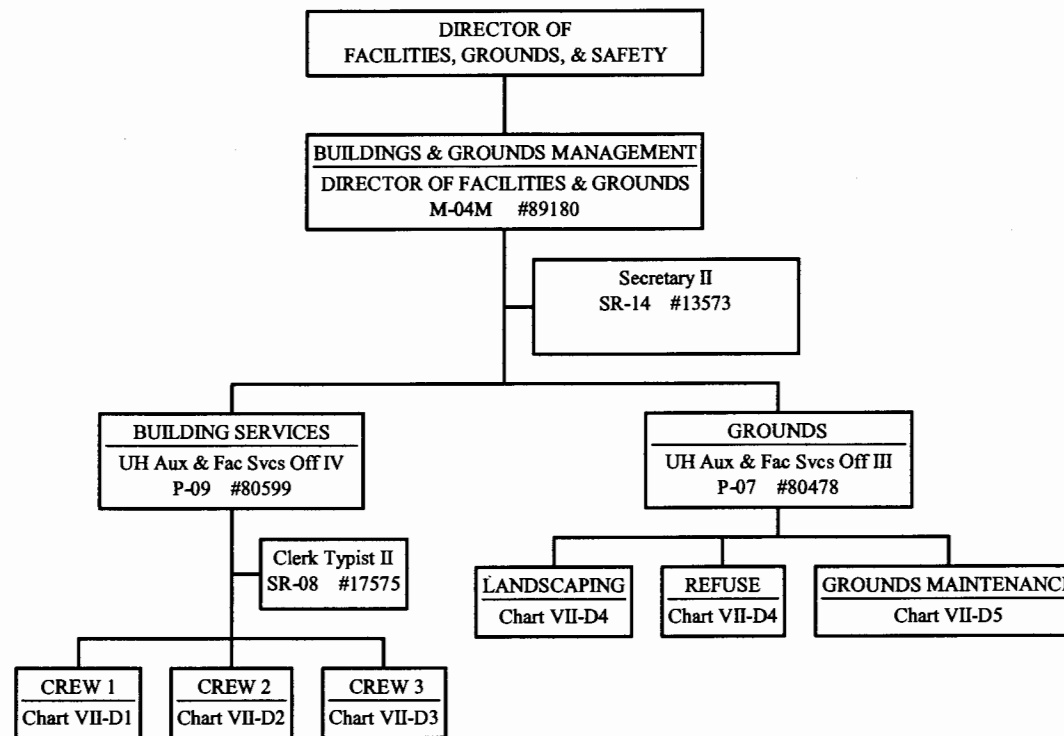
DIRECTOR OF
FACILITIES, GROUNDS, & SAFETY

BUILDINGS & GROUNDS MANAGEMENT
DIRECTOR OF FACILITIES & GROUNDS
M-04M #89180

Secretary II
SR-14 #13573

BUILDING SERVICES
UH Aux & Fac Svcs Off IV
P-09 #80599

GROUNDS
UH Aux & Fac Svcs Off III
P-07 #80478

Clerk Typist II
SR-08 #17575

LANDSCAPING
Chart VII-D4

REFUSE
Chart VII-D4

GROUNDS MAINTENANC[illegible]
Chart VII-D5

CREW 1
Chart VII-D1

CREW 2
Chart VII-D2

CREW 3
Chart VII-D3